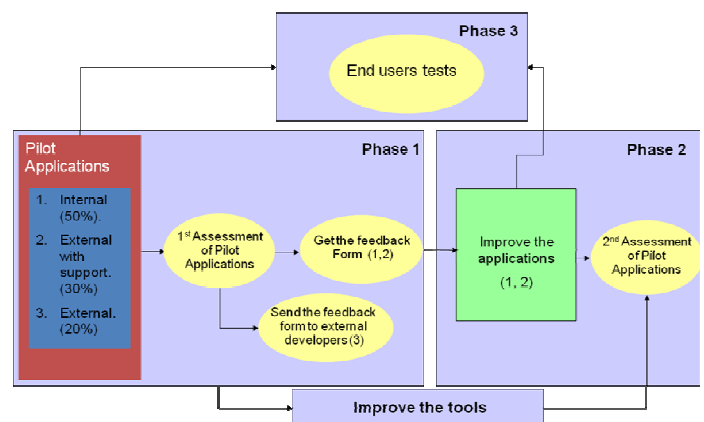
Phase 3

End users tests

Pilot Applications

1. Internal (50%).
2. External with support. (30%)
3. External. (20%)

Phase 1

1$^{st}$ Assessment of Pilot Applications

Getthe feedback Form (1,2)

Send the feedback form to external developers (3)

Phase 2

Improve the applications

(1, 2)

2$^{nd}$ Assessment of Pilot Applications

Improve the tools